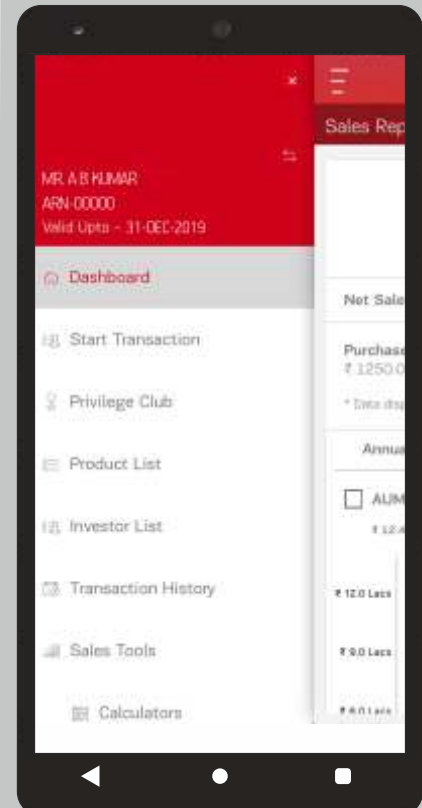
MR. A B KUMAR
ARN-00000
Valid Upto - 31-DEC-2019

Dashboard

Start Transaction

Privilege Club

Product List

Investor List

Transaction History

Sales Tools

Calculators

Sales Rep

Net Sale

Purchase
₹ 1250.0

* Data disp

Annua

AUM
₹ 12.4

₹ 12.0 Lacs

₹ 9.0 Lacs

₹ 6.0 Lacs